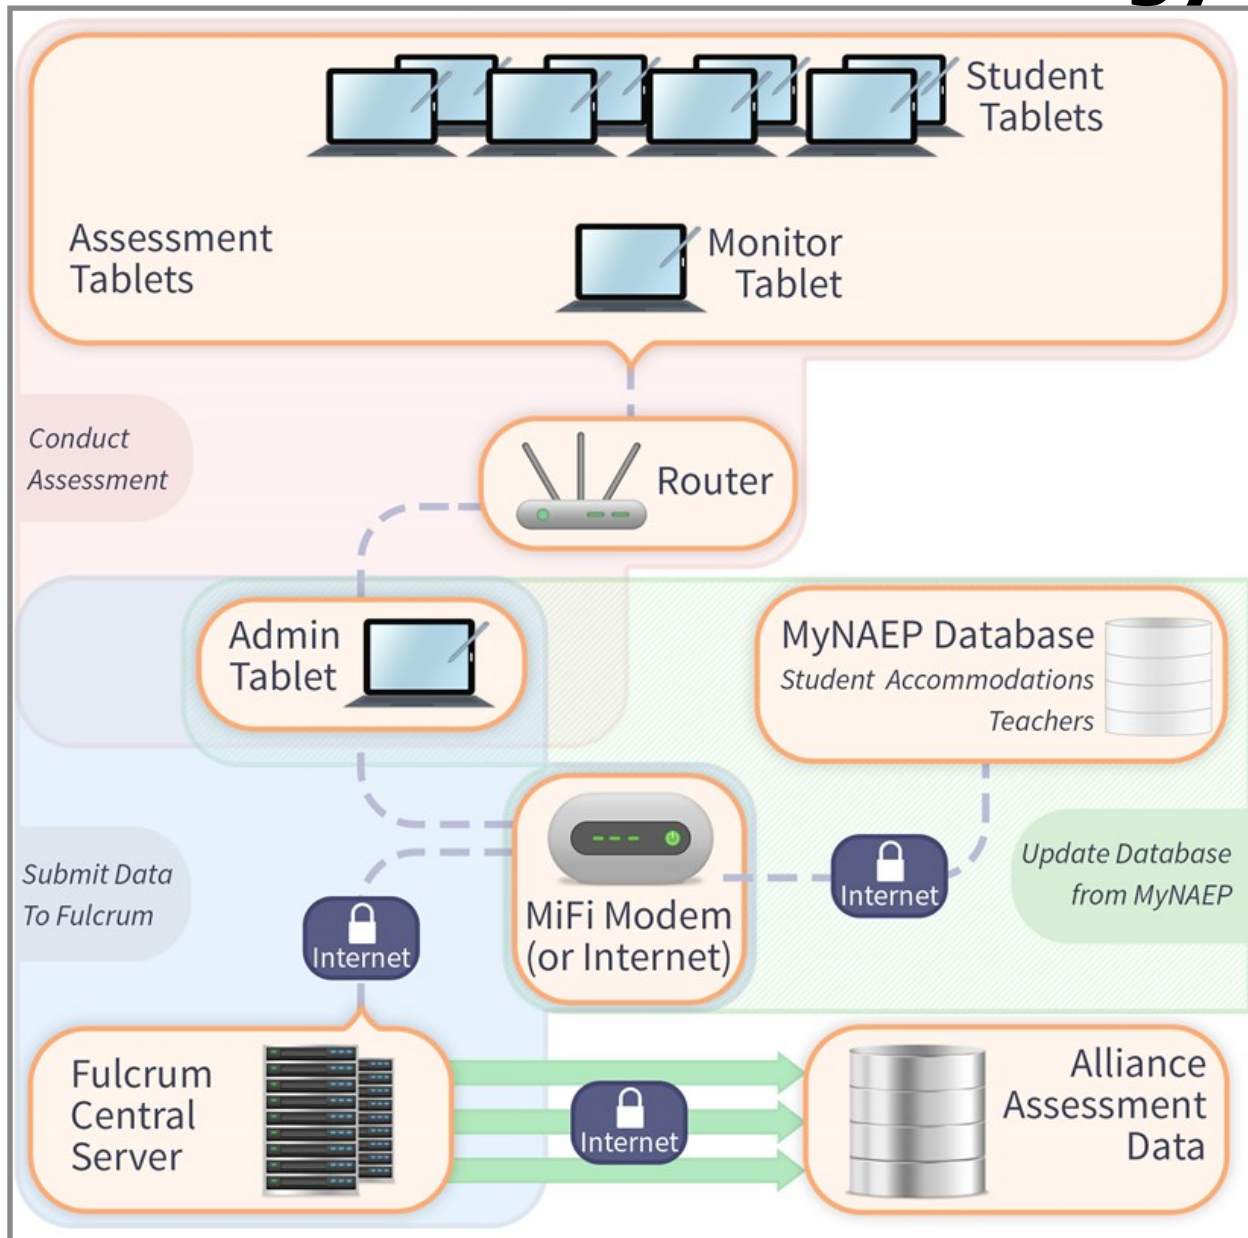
Student Tablets

Assessment Tablets

Monitor Tablet

Conduct Assessment

Router

Admin Tablet

MyNAEP Database
Student Accommodations
Teachers

Submit Data To Fulcrum

Internet

MiFi Modem (or Internet)

Internet

Update Database from MyNAEP

Fulcrum Central Server

Internet

Alliance Assessment Data